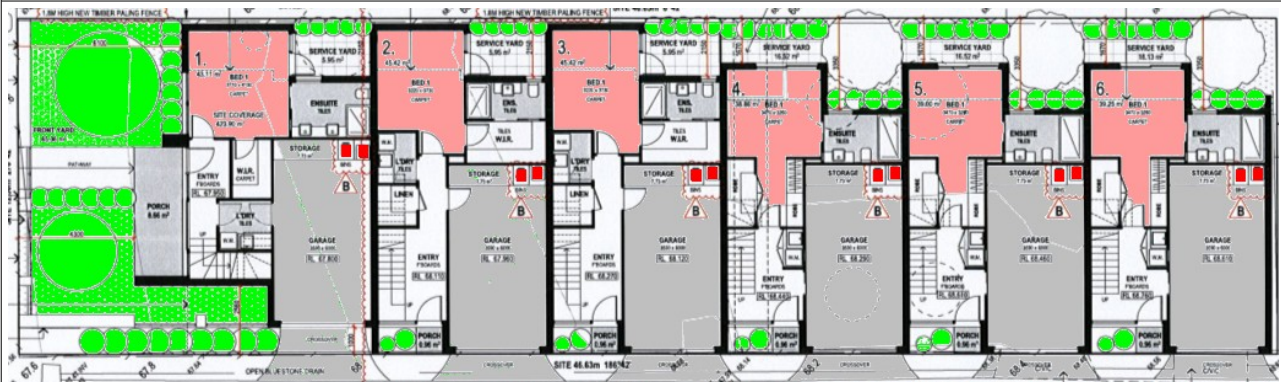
1.8M HIGH NEW TIMBER PALING FENCE
1.8M HIGH NEW TIMBER PALING FENCE
SITE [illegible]

1.
45.11 m²
BED 1
CARPET
SITE COVERAGE
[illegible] m²
SERVICE YARD
5.95 m²
ENSUITE
STORAGE
ENTRY
W.I.R.
CARPET
L'DRY
PORCH
6.86 m²
FRONT YARD
PATHWAY
GARAGE
RL 67.800
RL 67.950

2.
45.42 m²
BED 1
CARPET
SERVICE YARD
5.95 m²
ENS.
W.I.R.
L'DRY
LINEN
STORAGE
ENTRY
RL 68.110
GARAGE
RL 67.960
B
PORCH
0.96 m²

3.
45.42 m²
BED 1
CARPET
SERVICE YARD
5.95 m²
ENS.
W.I.R.
L'DRY
LINEN
STORAGE
ENTRY
RL 68.270
GARAGE
RL 68.120
B
PORCH
0.96 m²

4.
38.80 m²
BED 1
CARPET
SERVICE YARD
16.92 m²
ENSUITE
STORAGE
ENTRY
RL 68.440
GARAGE
RL 68.290
B
PORCH
0.96 m²

5.
39.60 m²
BED 1
CARPET
SERVICE YARD
16.52 m²
ENSUITE
STORAGE
ENTRY
RL 68.610
GARAGE
RL 68.460
B
PORCH
0.96 m²

6.
39.25 m²
BED 1
CARPET
SERVICE YARD
18.13 m²
ENSUITE
STORAGE
ENTRY
RL 68.760
GARAGE
RL 68.610
B
PORCH
0.96 m²

OPEN BLUESTONE DRAIN
CROSSOVER
SITE 46.63m 186°42'
67.8
68
68.2
68.4